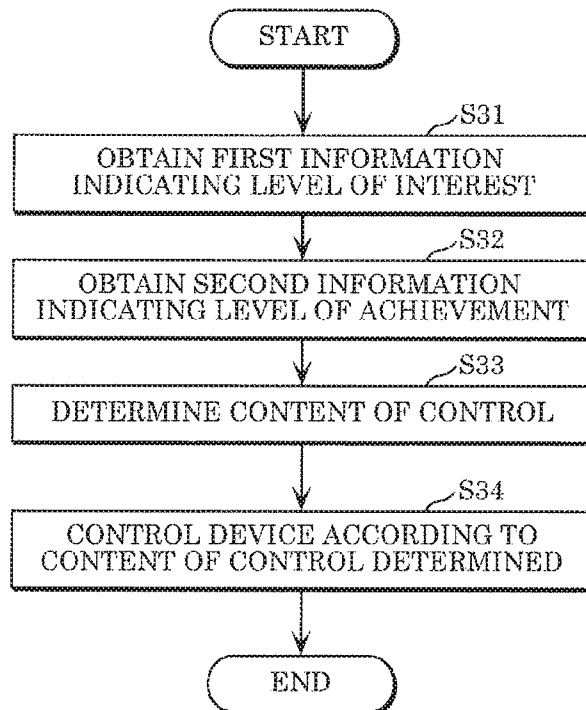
START

S31

OBTAIN FIRST INFORMATION INDICATING LEVEL OF INTEREST

S32

OBTAIN SECOND INFORMATION INDICATING LEVEL OF ACHIEVEMENT

S33

DETERMINE CONTENT OF CONTROL

S34

CONTROL DEVICE ACCORDING TO CONTENT OF CONTROL DETERMINED

END